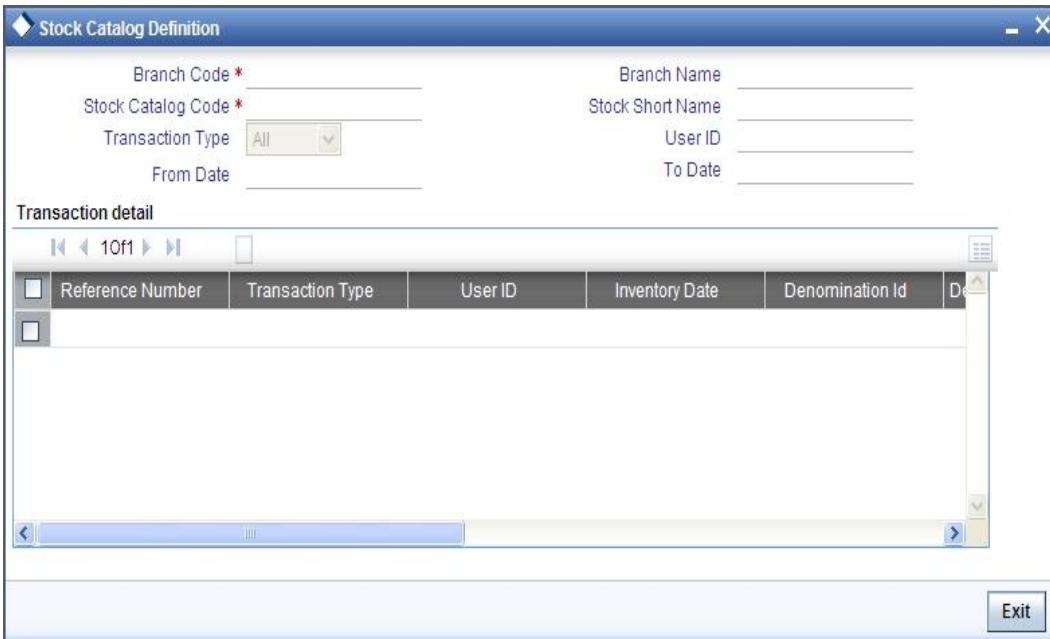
Stock Catalog Definition

Branch Code *
Branch Name
Stock Catalog Code *
Stock Short Name
Transaction Type All
User ID
From Date
To Date

Transaction detail

1 Of 1

| Reference Number | Transaction Type | User ID | Inventory Date | Denomination Id | De |
|---|---|---|---|---|---|
| | | | | | |

Exit